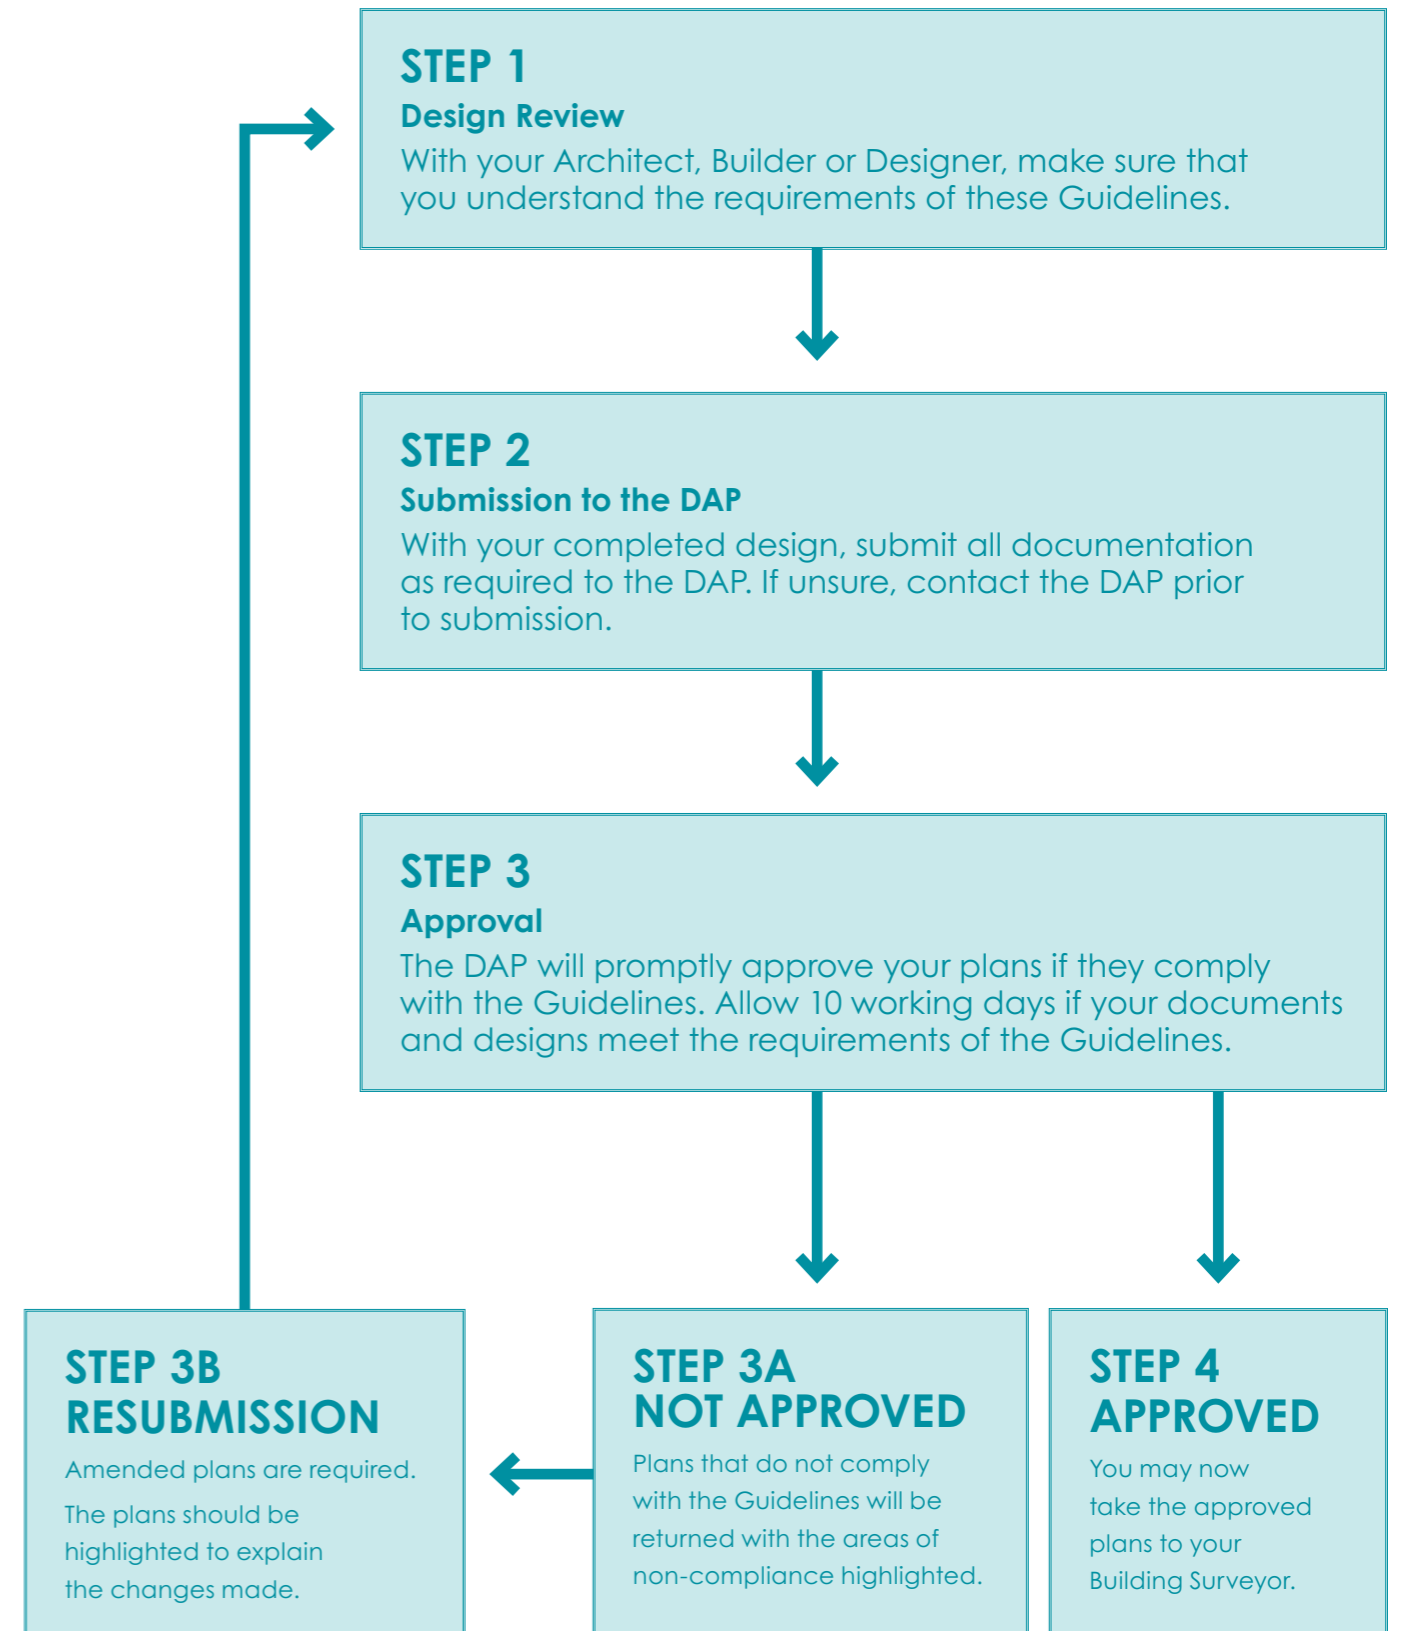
STEP 1
Design Review
With your Architect, Builder or Designer, make sure that you understand the requirements of these Guidelines.

STEP 2
Submission to the DAP
With your completed design, submit all documentation as required to the DAP. If unsure, contact the DAP prior to submission.

STEP 3
Approval
The DAP will promptly approve your plans if they comply with the Guidelines. Allow 10 working days if your documents and designs meet the requirements of the Guidelines.

STEP 3B
RESUBMISSION
Amended plans are required.
The plans should be highlighted to explain the changes made.

STEP 3A
NOT APPROVED
Plans that do not comply with the Guidelines will be returned with the areas of non-compliance highlighted.

STEP 4
APPROVED
You may now take the approved plans to your Building Surveyor.